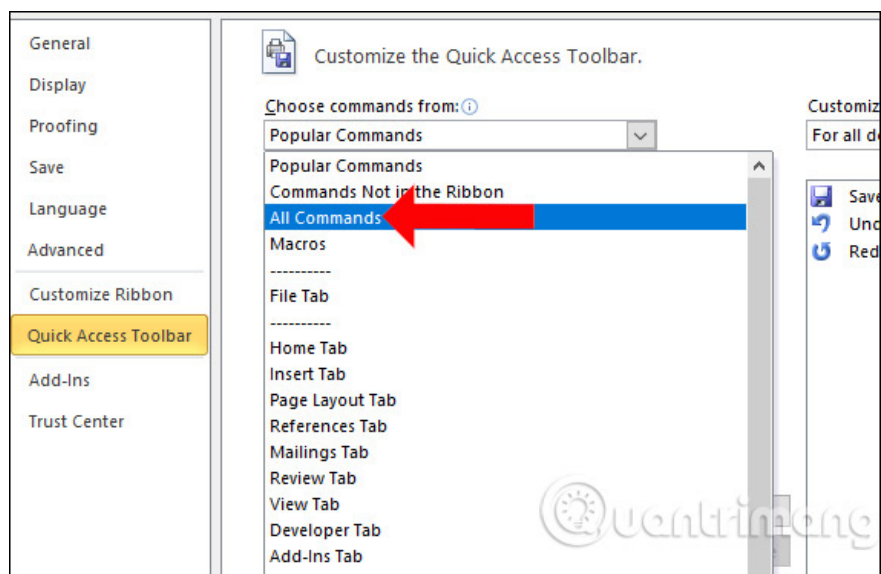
General
Display
Proofing
Save
Language
Advanced
Customize Ribbon
Quick Access Toolbar
Add-Ins
Trust Center

Customize the Quick Access Toolbar.

Choose commands from:
Popular Commands
Popular Commands
Commands Not in the Ribbon
All Commands
Macros
----------
File Tab
----------
Home Tab
Insert Tab
Page Layout Tab
References Tab
Mailings Tab
Review Tab
View Tab
Developer Tab
Add-Ins Tab

Customiz
For all d
Save
Und
Red

uantrimang